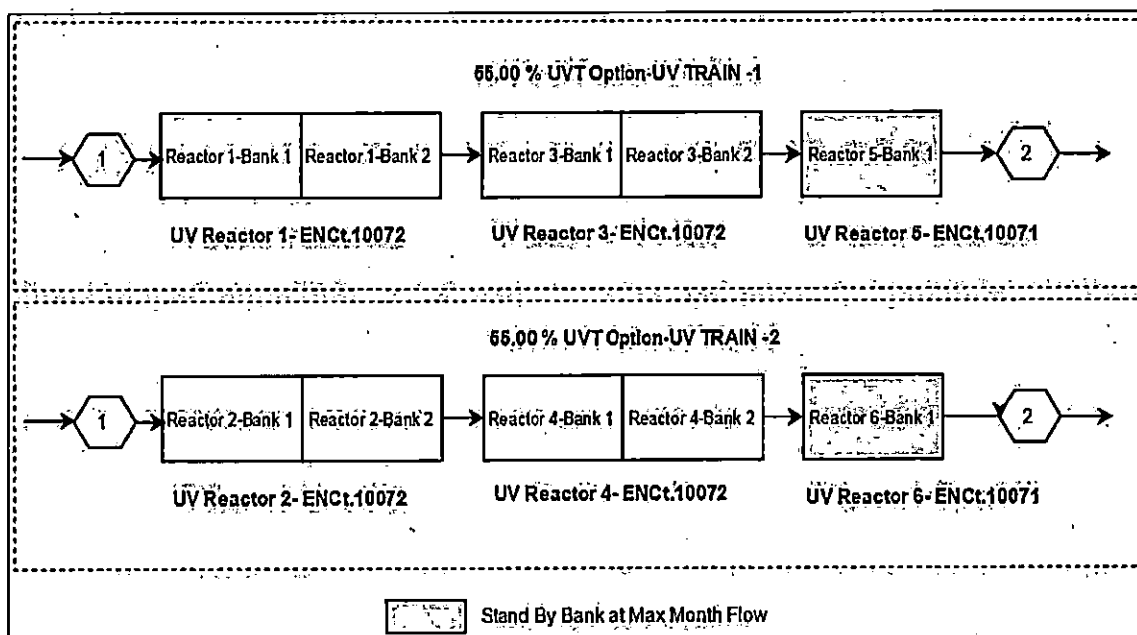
65.00 % UVT Option-UV TRAIN -1

1

Reactor 1-Bank 1

Reactor 1-Bank 2

Reactor 3-Bank 1

Reactor 3-Bank 2

Reactor 5-Bank 1

2

UV Reactor 1- ENCt.10072

UV Reactor 3- ENCt.10072

UV Reactor 5- ENCt.10071

65.00 % UVT Option-UV TRAIN -2

1

Reactor 2-Bank 1

Reactor 2-Bank 2

Reactor 4-Bank 1

Reactor 4-Bank 2

Reactor 6-Bank 1

2

UV Reactor 2- ENCt.10072

UV Reactor 4- ENCt.10072

UV Reactor 6- ENCt.10071

Stand By Bank at Max Month Flow